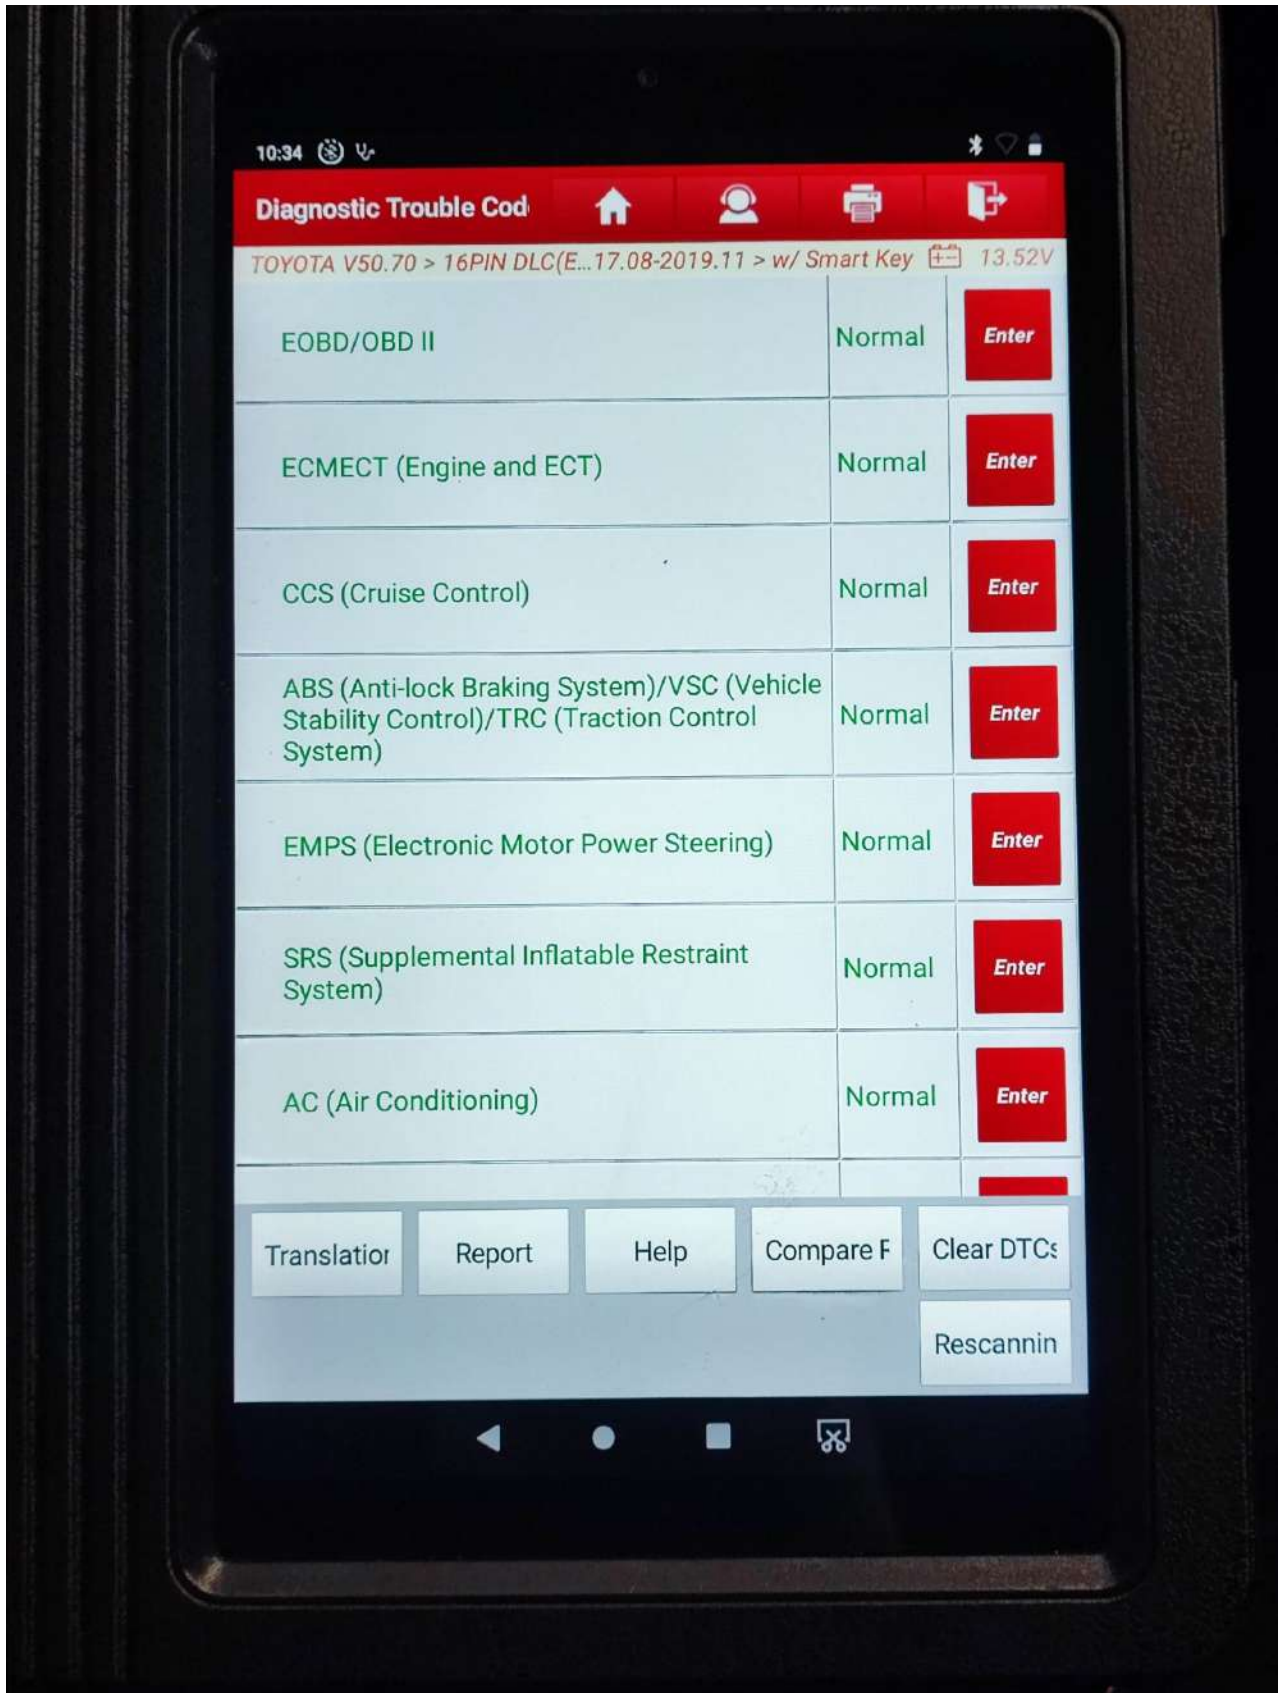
10:34

Diagnostic Trouble Cod

TOYOTA V50.70 > 16PIN DLC(E...17.08-2019.11 > w/ Smart Key 13.52V

| | | |
|---|---|---|
| EOBD/OBD II | Normal | Enter |
| ECMECT (Engine and ECT) | Normal | Enter |
| CCS (Cruise Control) | Normal | Enter |
| ABS (Anti-lock Braking System)/VSC (Vehicle Stability Control)/TRC (Traction Control System) | Normal | Enter |
| EMPS (Electronic Motor Power Steering) | Normal | Enter |
| SRS (Supplemental Inflatable Restraint System) | Normal | Enter |
| AC (Air Conditioning) | Normal | Enter |

Translatior Report Help Compare F Clear DTCs

Rescannin